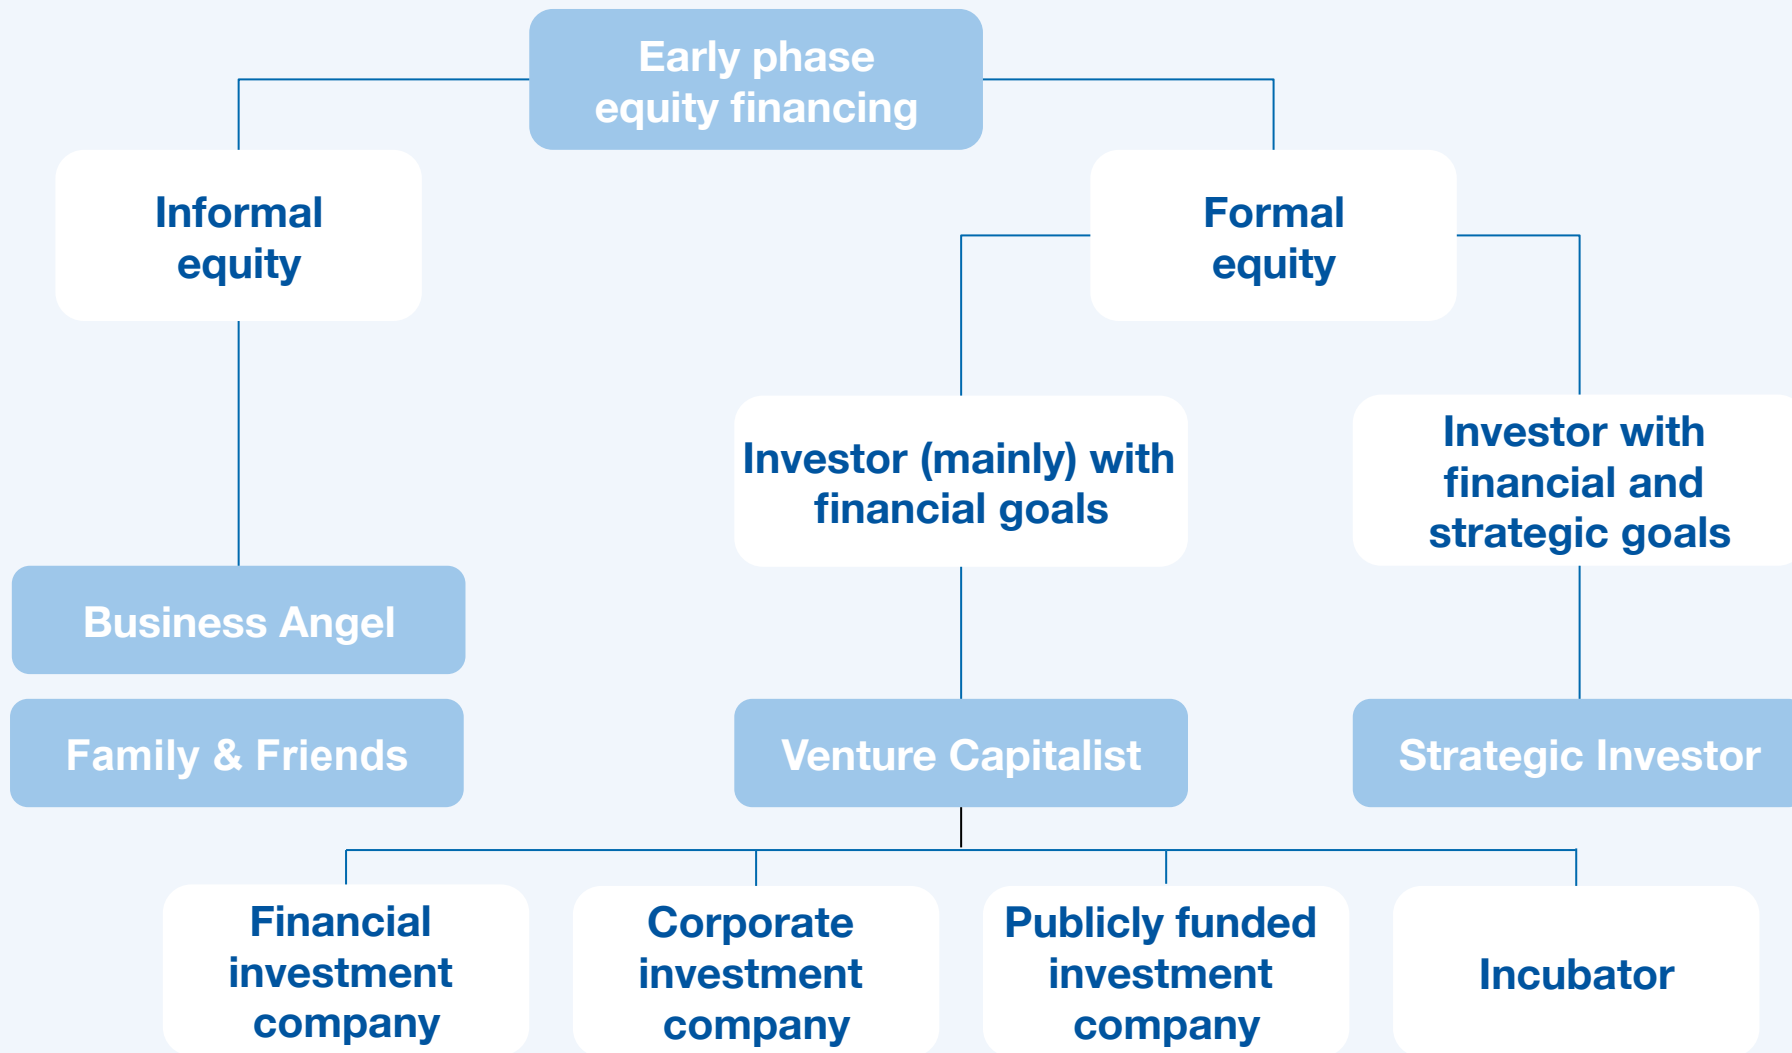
Early phase equity financing

Informal equity

Formal equity

Investor (mainly) with financial goals

Investor with financial and strategic goals

Business Angel

Family & Friends

Venture Capitalist

Strategic Investor

Financial investment company

Corporate investment company

Publicly funded investment company

Incubator